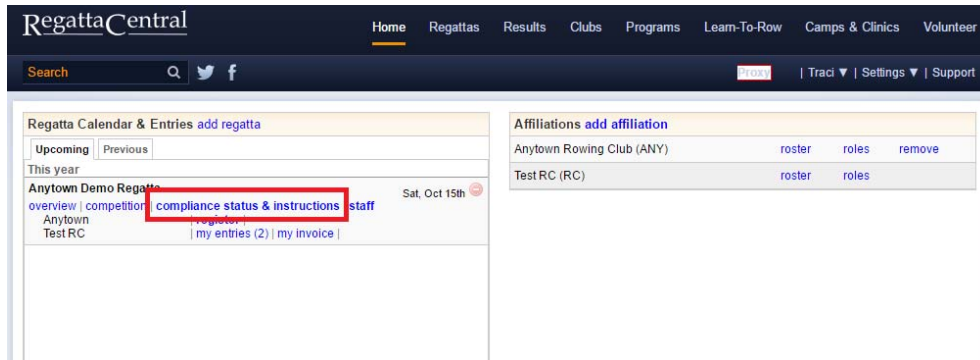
RegattaCentral

Home Regattas Results Clubs Programs Learn-To-Row Camps & Clinics Volunteer

Search

Proxy | Traci ▼ | Settings ▼ | Support

Regatta Calendar & Entries add regatta

Upcoming Previous

This year

Anytown Demo Regatta Sat, Oct 15th

overview | competition | compliance status & instructions | staff

Anytown | register |

Test RC | my entries (2) | my invoice |

Affiliations add affiliation

| Anytown Rowing Club (ANY) | roster | roles | remove |
|---|---|---|---|
| Test RC (RC) | roster | roles | |